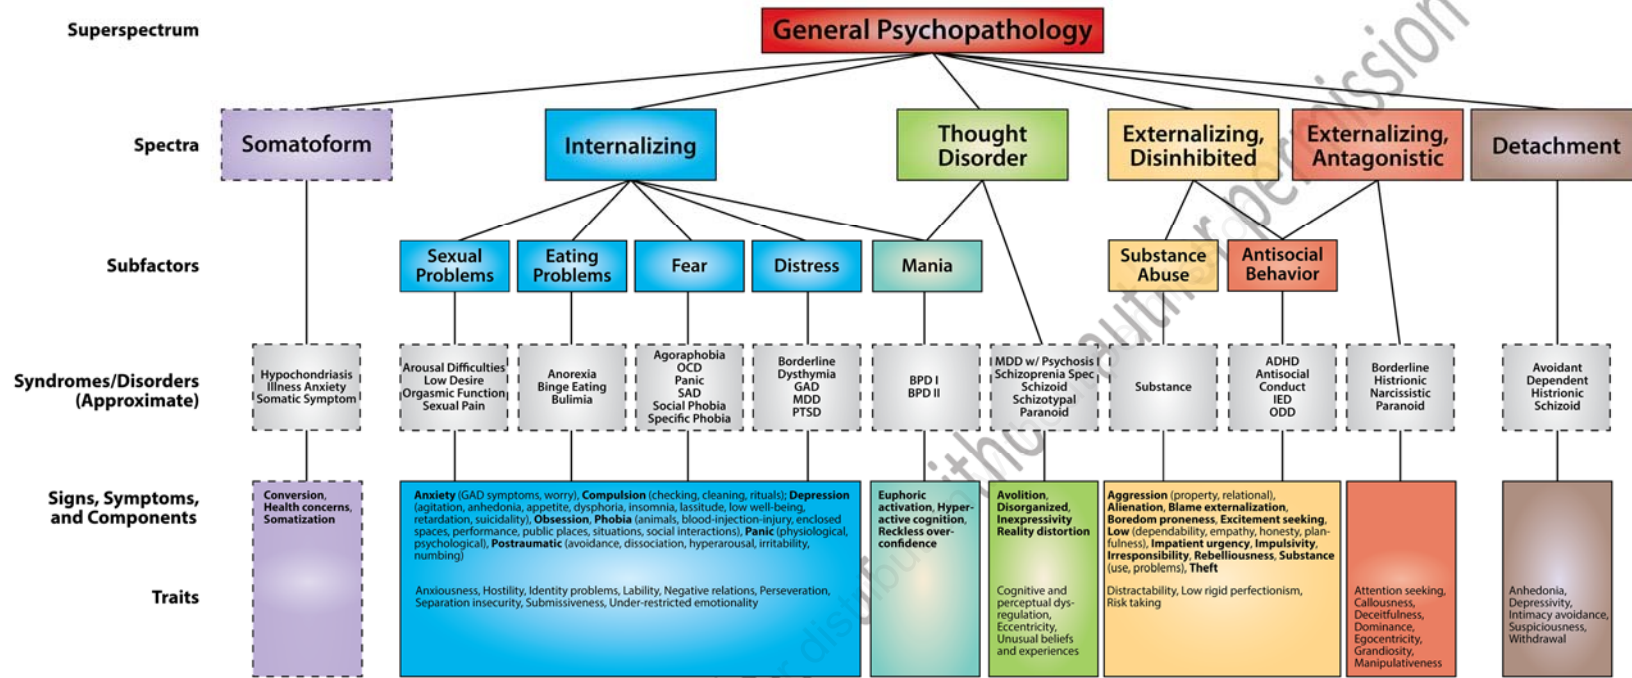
Superspectrum

General Psychopathology

Spectra

Somatoform

Internalizing

Thought Disorder

Externalizing, Disinhibited

Externalizing, Antagonistic

Detachment

Subfactors

Sexual Problems

Eating Problems

Fear

Distress

Mania

Substance Abuse

Antisocial Behavior

Syndromes/Disorders (Approximate)

Hypochondriasis Illness Anxiety Somatic Symptom

Arousal Difficulties Low Desire Orgasmic Function Sexual Pain

Anorexia Binge Eating Bulimia

Agoraphobia OCD Panic SAD Social Phobia Specific Phobia

Borderline Dysthymia GAD MDD PTSD

BPD I BPD II

MDD w/ Psychosis Schizoprenia Spec Schizoid Schizotypal Paranoid

Substance

ADHD Antisocial Conduct IED ODD

Borderline Histrionic Narcissistic Paranoid

Avoidant Dependent Histrionic Schizoid

Signs, Symptoms, and Components

Conversion, Health concerns, Somatization

Anxiety (GAD symptoms, worry), Compulsion (checking, cleaning, rituals); Depression (agitation, anhedonia, appetite, dysphoria, insomnia, lassitude, low well-being, retardation, suicidality), Obsession, Phobia (animals, blood-injection-injury, enclosed spaces, performance, public places, situations, social interactions), Panic (physiological, psychological), Postraumatic (avoidance, dissociation, hyperarousal, irritability, numbing)

Euphoric activation, Hyperactive cognition, Reckless overconfidence

Avolition, Disorganized, Inexpressivity Reality distortion

Aggression (property, relational), Alienation, Blame externalization, Boredom proneness, Excitement seeking, Low (dependability, empathy, honesty, planfulness), Impatient urgency, Impulsivity, Irresponsibility, Rebelliousness, Substance (use, problems), Theft

Traits

Anxiousness, Hostility, Identity problems, Lability, Negative relations, Perseveration, Separation insecurity, Submissiveness, Under-restricted emotionality

Cognitive and perceptual dysregulation, Eccentricity, Unusual beliefs and experiences

Distractability, Low rigid perfectionism, Risk taking

Attention seeking, Callousness, Deceitfulness, Dominance, Egocentricity, Grandiosity, Manipulativeness

Anhedonia, Depressivity, Intimacy avoidance, Suspiciousness, Withdrawal

Not for distribution without author permission